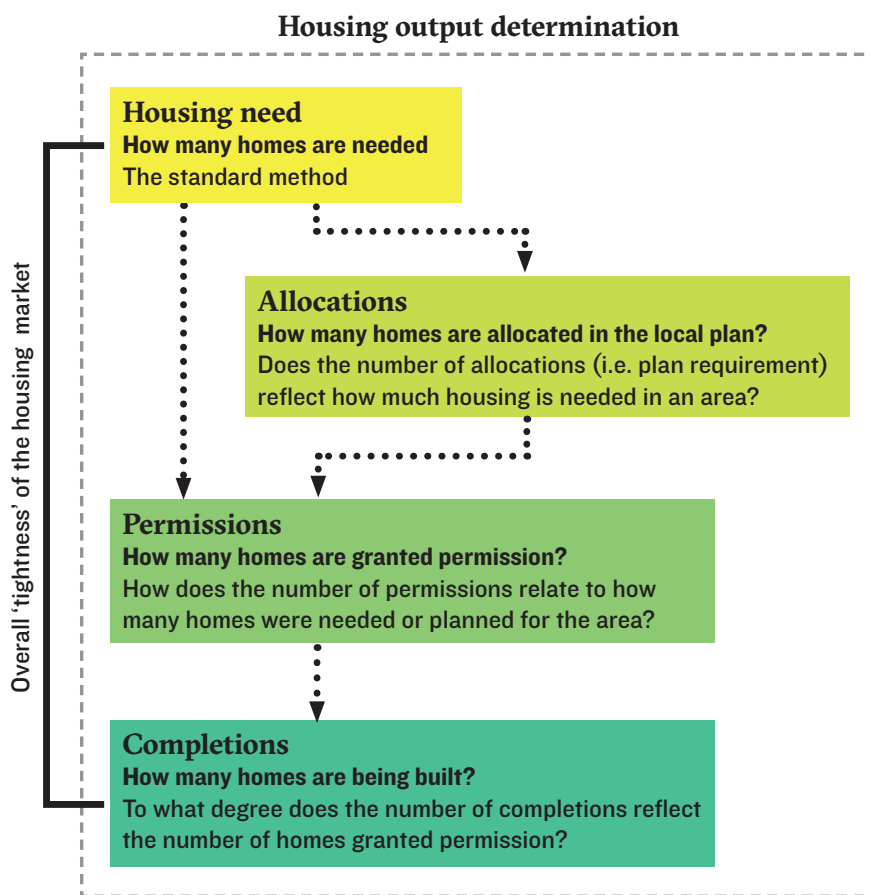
Housing output determination

Overall 'tightness' of the housing market

Housing need
How many homes are needed
The standard method

Allocations
How many homes are allocated in the local plan?
Does the number of allocations (i.e. plan requirement) reflect how much housing is needed in an area?

Permissions
How many homes are granted permission?
How does the number of permissions relate to how many homes were needed or planned for the area?

Completions
How many homes are being built?
To what degree does the number of completions reflect the number of homes granted permission?